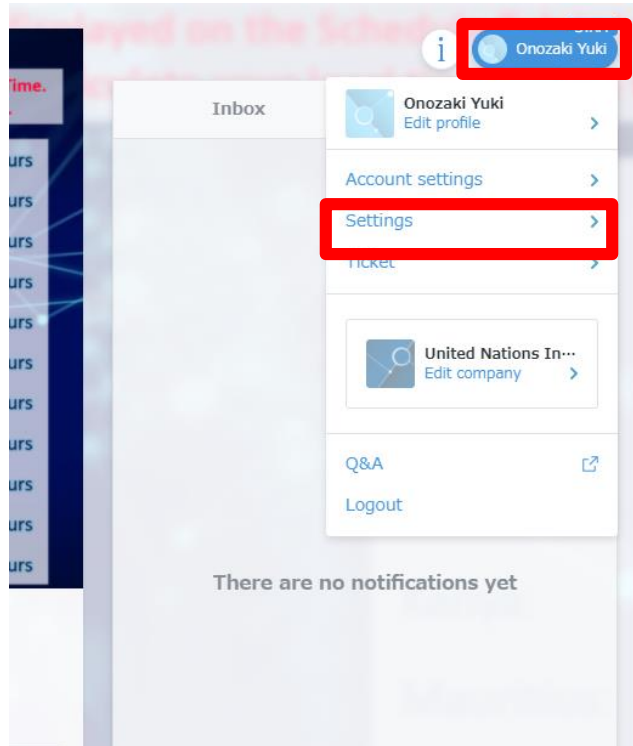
displayed on the Schedule

Time.

urs
urs
urs
urs
urs
urs
urs
urs
urs
urs
urs

Inbox

Onozaki Yuki

Onozaki Yuki
Edit profile

Account settings

Settings

Ticket

United Nations In…
Edit company

Q&A

Logout

There are no notifications yet